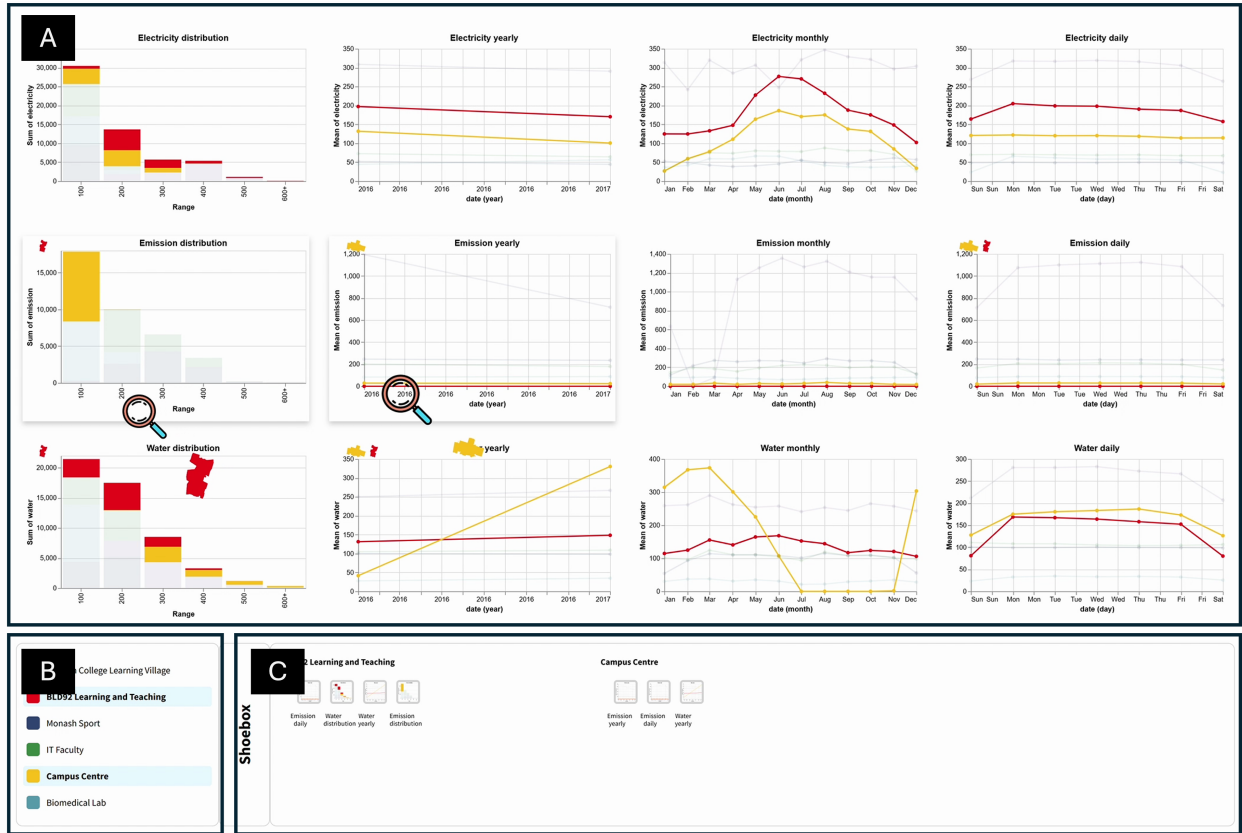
A

Electricity distribution
30,000
25,000
20,000
15,000
10,000
5,000
0
Sum of electricity
100 200 300 400 500 600+
Range

Electricity yearly
350 300 250 200 150 100 50 0
Mean of electricity
2016 2016 2016 2016 2016 2017
date (year)

Electricity monthly
350 300 250 200 150 100 50 0
Mean of electricity
Jan Feb Mar Apr May Jun Jul Aug Sep Oct Nov Dec
date (month)

Electricity daily
350 300 250 200 150 100 50 0
Mean of electricity
Sun Sun Mon Tue Tue Wed Wed Thu Thu Fri Fri Sat
date (day)

Emission distribution
15,000
10,000
5,000
0
Sum of emission
100 200 300 400 500 600+
Range

Emission yearly
1,200 1,000 800 600 400 200 0
Mean of emission
2016 2016 2016 2016 2017
date (year)

Emission monthly
1,400 1,200 1,000 800 600 400 200 0
Mean of emission
Jan Feb Mar Apr May Jun Jul Aug Sep Oct Nov Dec
date (month)

Emission daily
1,200 1,000 800 600 400 200 0
Mean of emission
Sun Sun Mon Tue Tue Wed Wed Thu Thu Fri Fri Sat
date (day)

Water distribution
20,000
15,000
10,000
5,000
0
Sum of water
100 200 300 400 500 600+
Range

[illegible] yearly
350 300 250 200 150 100 50 0
Mean of water
2016 2016 2016 2016 2016 2017
date (year)

Water monthly
400 300 200 100 0
Mean of water
Jan Feb Mar Apr May Jun Jul Aug Sep Oct Nov Dec
date (month)

Water daily
300 250 200 150 100 50 0
Mean of water
Sun Sun Mon Tue Tue Wed Wed Thu Thu Fri Fri Sat
date (day)

B
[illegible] College Learning Village
BLD92 Learning and Teaching
Monash Sport
IT Faculty
Campus Centre
Biomedical Lab

C
Shoebox
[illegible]2 Learning and Teaching
Emission daily
Water distribution
Water yearly
Emission distribution
Campus Centre
Emission yearly
Emission daily
Water yearly